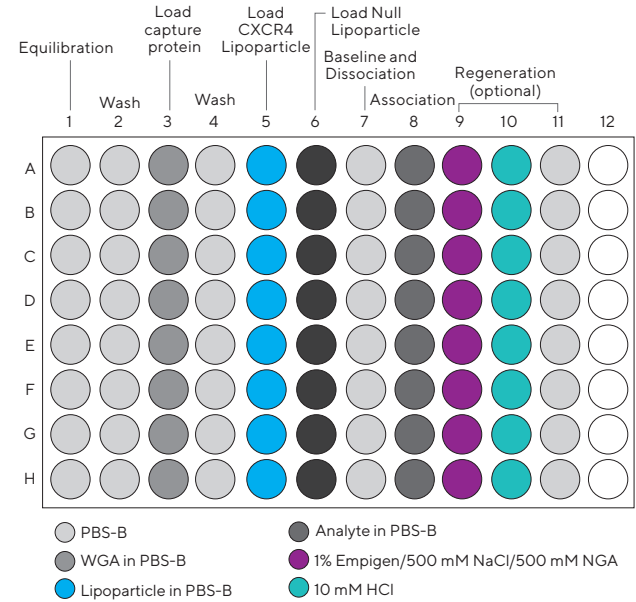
Equilibration

Wash

Load capture protein

Wash

Load CXCR4 Lipoparticle

Load Null Lipoparticle

Baseline and Dissociation

Association

Regeneration (optional)

| | 1 | 2 | 3 | 4 | 5 | 6 | 7 | 8 | 9 | 10 | 11 | 12 |
|---|---|---|---|---|---|---|---|---|---|---|---|---|
| A | | | | | | | | | | | | |
| B | | | | | | | | | | | | |
| C | | | | | | | | | | | | |
| D | | | | | | | | | | | | |
| E | | | | | | | | | | | | |
| F | | | | | | | | | | | | |
| G | | | | | | | | | | | | |
| H | | | | | | | | | | | | |

PBS-B

WGA in PBS-B

Lipoparticle in PBS-B

Analyte in PBS-B

1% Empigen/500 mM NaCl/500 mM NGA

10 mM HCl